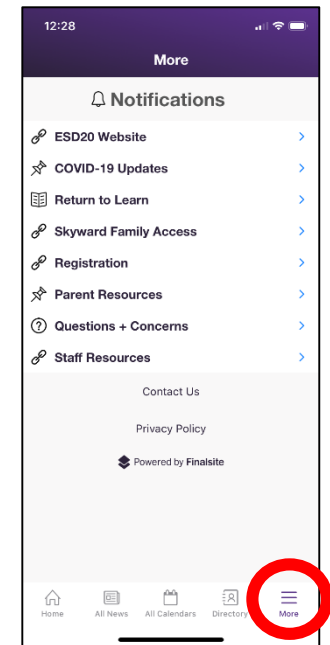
12:28

More

Notifications

ESD20 Website

COVID-19 Updates

Return to Learn

Skyward Family Access

Registration

Parent Resources

Questions + Concerns

Staff Resources

Contact Us

Privacy Policy

Powered by Finalsite

Home All News All Calendars Directory More